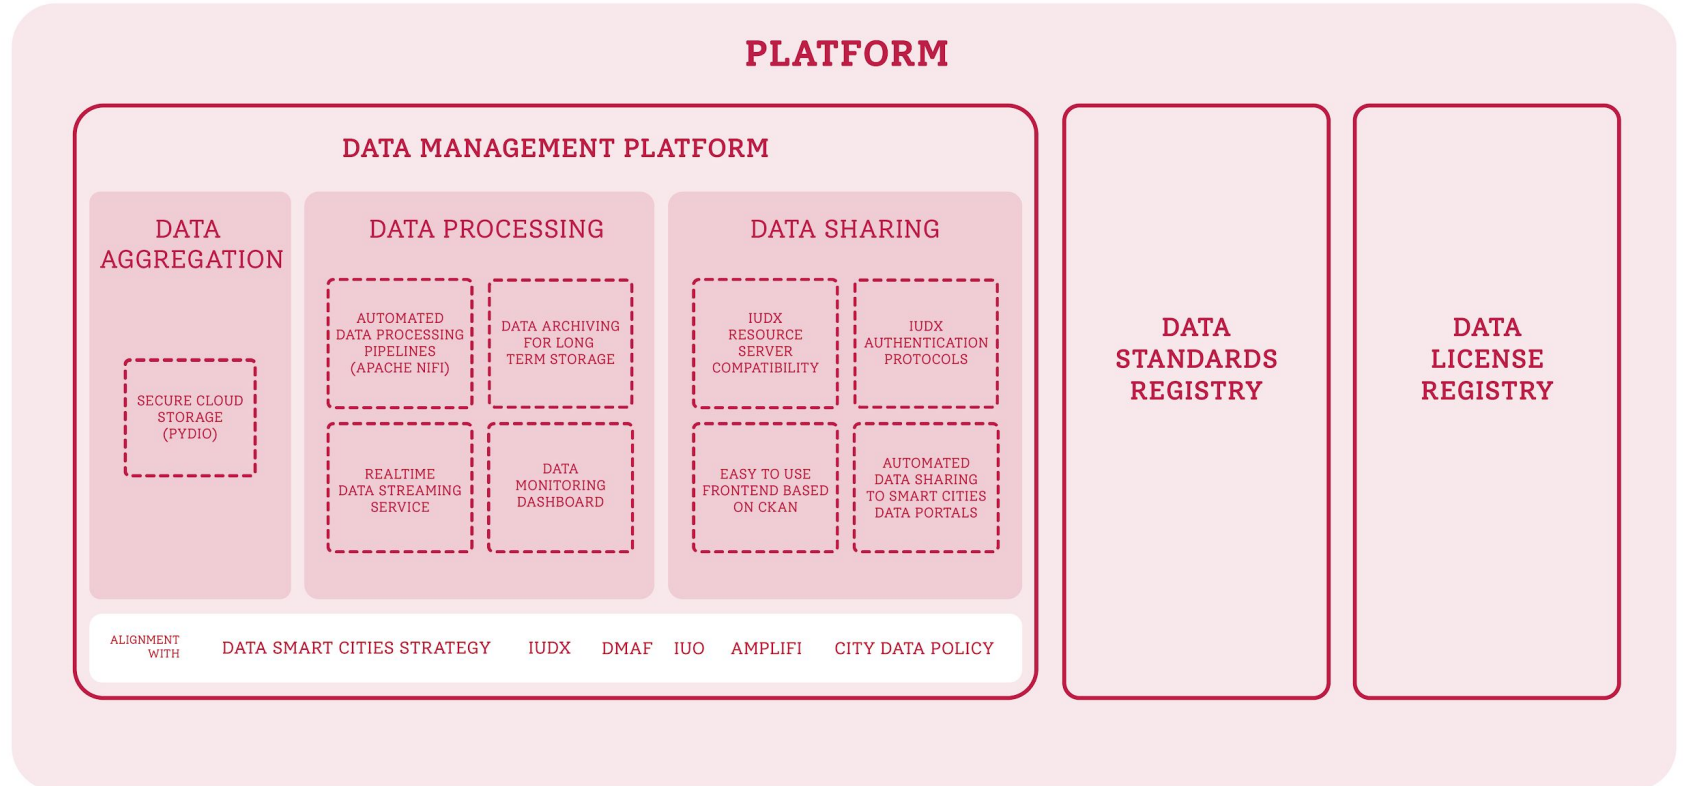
PLATFORM

DATA MANAGEMENT PLATFORM

DATA AGGREGATION

SECURE CLOUD STORAGE (PYDIO)

DATA PROCESSING

AUTOMATED DATA PROCESSING PIPELINES (APACHE NIFI)

DATA ARCHIVING FOR LONG TERM STORAGE

REALTIME DATA STREAMING SERVICE

DATA MONITORING DASHBOARD

DATA SHARING

IUDX RESOURCE SERVER COMPATIBILITY

IUDX AUTHENTICATION PROTOCOLS

EASY TO USE FRONTEND BASED ON CKAN

AUTOMATED DATA SHARING TO SMART CITIES DATA PORTALS

ALIGNMENT WITH DATA SMART CITIES STRATEGY IUDX DMAF IUO AMPLIFI CITY DATA POLICY

DATA STANDARDS REGISTRY

DATA LICENSE REGISTRY